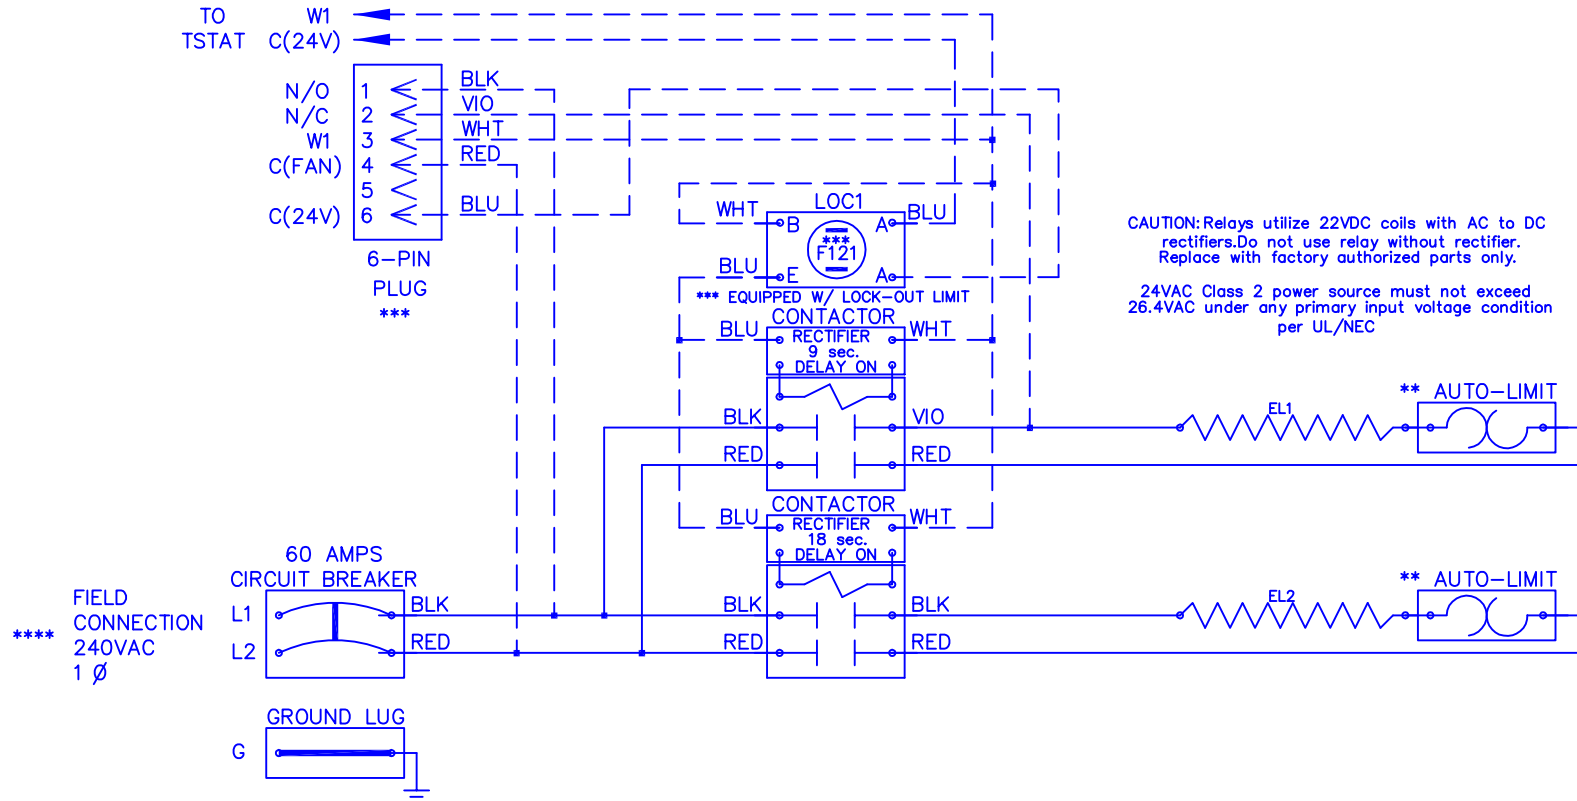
TO TSTAT W1 C(24V)

N/O 1
N/C 2
W1 3
C(FAN) 4
5
C(24V) 6

BLK
VIO
WHT
RED
BLU

6-PIN PLUG ***

WHT LOC1 BLU
B A
*** F121
BLU E A
*** EQUIPPED W/ LOCK-OUT LIMIT

CAUTION: Relays utilize 22VDC coils with AC to DC rectifiers.Do not use relay without rectifier. Replace with factory authorized parts only.

24VAC Class 2 power source must not exceed 26.4VAC under any primary input voltage condition per UL/NEC

CONTACTOR
BLU RECTIFIER 9 sec. DELAY ON WHT
BLK VIO
RED RED

** AUTO-LIMIT
EL1

CONTACTOR
BLU RECTIFIER 18 sec. DELAY ON WHT
BLK BLK
RED RED

** AUTO-LIMIT
EL2

60 AMPS CIRCUIT BREAKER
L1 BLK
L2 RED

**** FIELD CONNECTION 240VAC 1 Ø

GROUND LUG
G